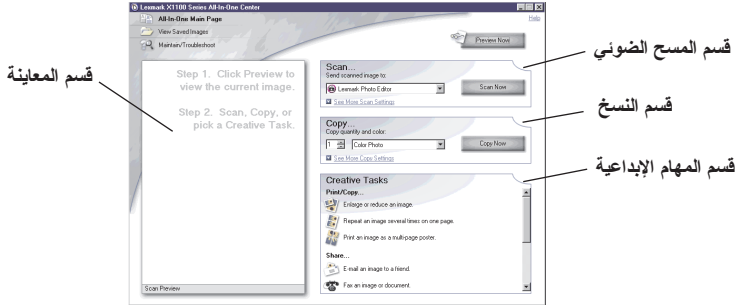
Lexmark X1100 Series All-In-One Center

Help

All-In-One Main Page

View Saved Images

Maintain/Troubleshoot

Preview Now

Step 1. Click Preview to view the current image.

Step 2. Scan, Copy, or pick a Creative Task.

Scan Preview

Scan...

Send scanned image to:

Lexmark Photo Editor

Scan Now

See More Scan Settings

Copy...

Copy quantity and color:

1

Color Photo

Copy Now

See More Copy Settings

Creative Tasks

Print/Copy...

Enlarge or reduce an image.

Repeat an image several times on one page.

Print an image as a multi-page poster.

Share...

E-mail an image to a friend.

Fax an image or document.

قسم المعاينة

قسم المسح الضوئي

قسم النسخ

قسم المهام الإبداعية